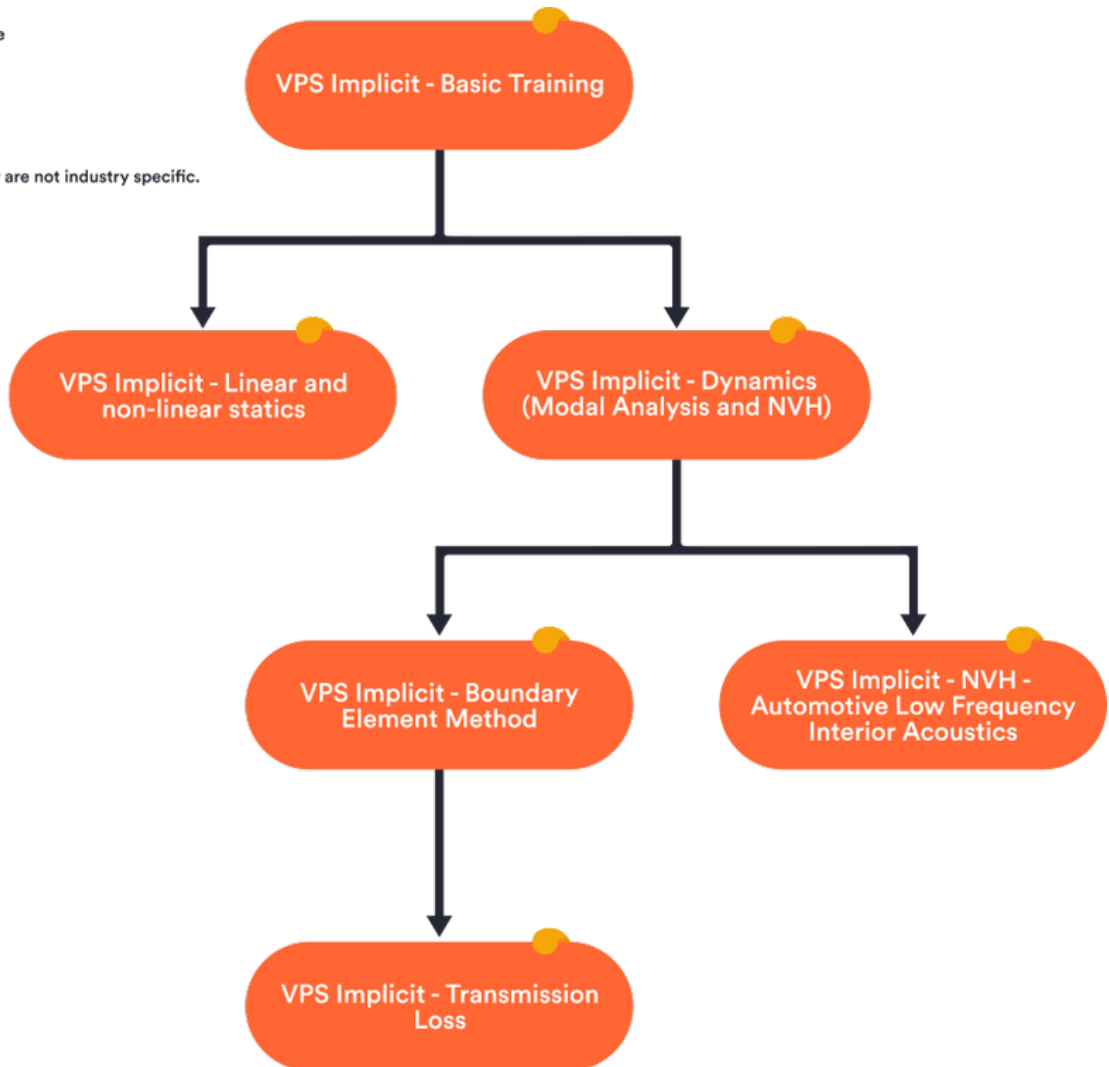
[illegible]e

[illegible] are not industry specific.

VPS Implicit - Basic Training

VPS Implicit - Linear and non-linear statics

VPS Implicit - Dynamics (Modal Analysis and NVH)

VPS Implicit - Boundary Element Method

VPS Implicit - NVH - Automotive Low Frequency Interior Acoustics

VPS Implicit - Transmission Loss